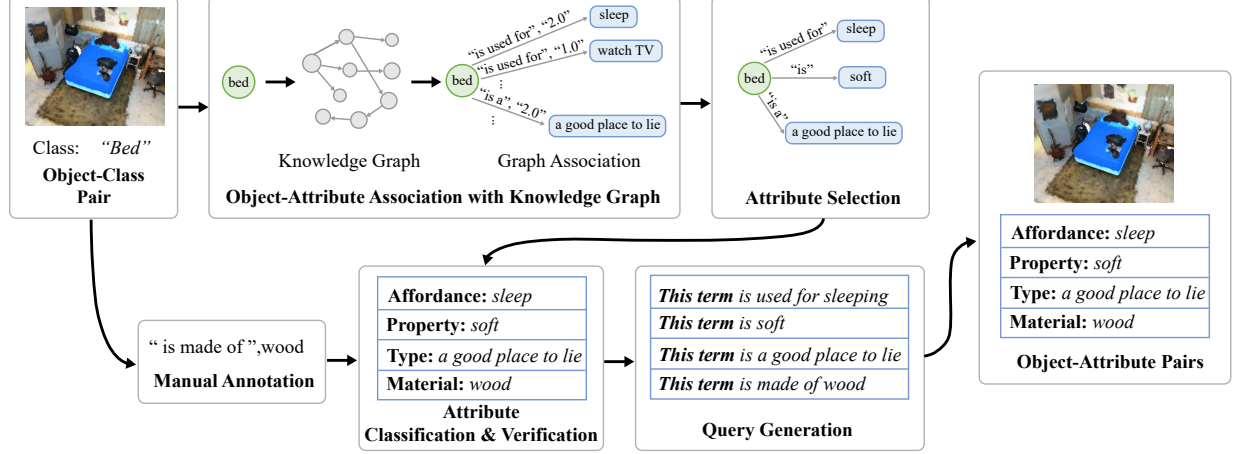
Class: "Bed"
Object-Class Pair

bed

Knowledge Graph

bed
"is used for", "2.0" sleep
"is used for", "1.0" watch TV
⋮
"is a", "2.0" a good place to lie
⋮

Graph Association

Object-Attribute Association with Knowledge Graph

bed
"is used for" sleep
"is" soft
"is a" a good place to lie

Attribute Selection

| Affordance: *sleep* |
|---|
| Property: *soft* |
| Type: *a good place to lie* |
| Material: *wood* |

Object-Attribute Pairs

" is made of ",wood
Manual Annotation

| Affordance: *sleep* |
|---|
| Property: *soft* |
| Type: *a good place to lie* |
| Material: *wood* |

Attribute Classification & Verification

| ***This term*** *is used for sleeping* |
|---|
| ***This term*** *is soft* |
| ***This term*** *is a good place to lie* |
| ***This term*** *is made of wood* |

Query Generation